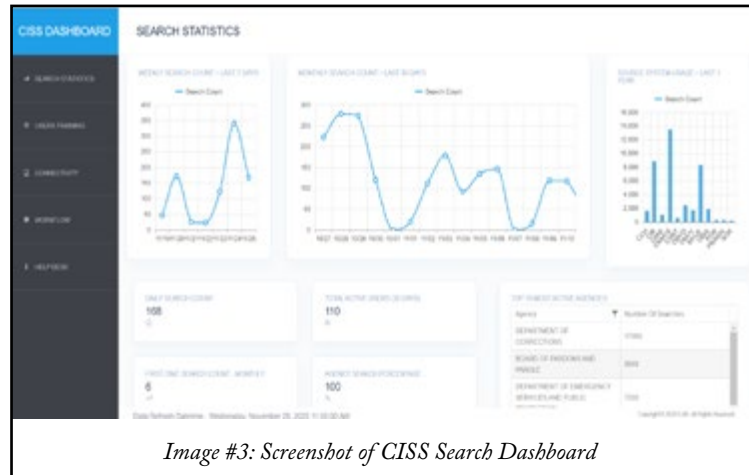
CISS DASHBOARD

SEARCH STATISTICS

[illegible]

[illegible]

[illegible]

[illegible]

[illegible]

WEEKLY SEARCH COUNT - LAST 7 DAYS

— Search Count

MONTHLY SEARCH COUNT - LAST 30 DAYS

— Search Count

SOURCE SYSTEM USAGE - LAST 1 YEAR

— Search Count

DAILY SEARCH COUNT
168

TOTAL ACTIVE USERS (30 DAYS)
110

TOP 10 MOST ACTIVE AGENCIES

| Agency | Number Of Searches |
|---|---|
| DEPARTMENT OF CORRECTIONS | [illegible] |
| BOARD OF PARDONS AND PAROLE | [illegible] |
| DEPARTMENT OF EMERGENCY SERVICES AND PUBLIC PROTECTION | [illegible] |

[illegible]
6

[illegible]
100

Data Refresh Datetime: Wednesday, November 28, 2023 11:00:00 AM

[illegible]

Image #3: Screenshot of CISS Search Dashboard